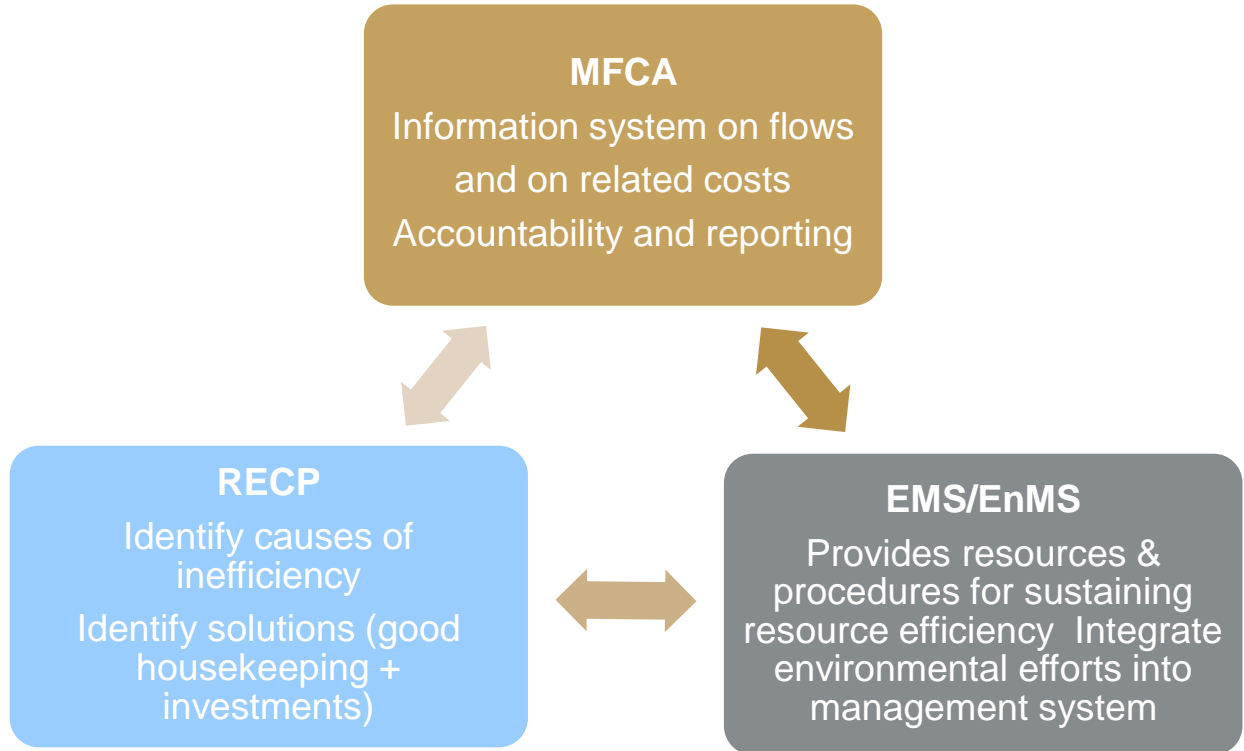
MFCA
Information system on flows and on related costs
Accountability and reporting

RECP
Identify causes of inefficiency
Identify solutions (good housekeeping + investments)

EMS/EnMS
Provides resources & procedures for sustaining resource efficiency  Integrate environmental efforts into management system